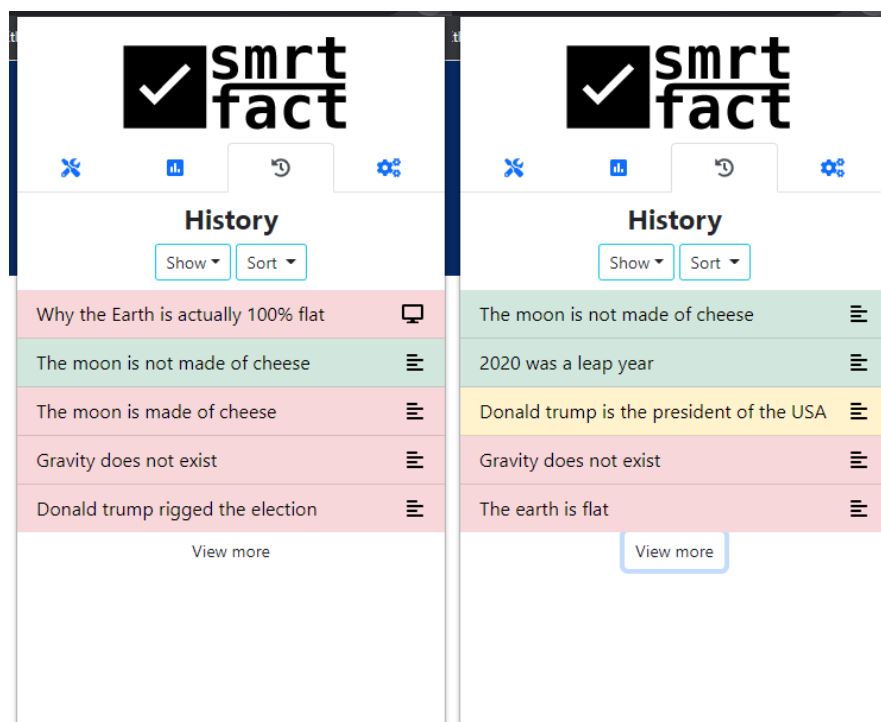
smrt fact

History

Show Sort

Why the Earth is actually 100% flat

The moon is not made of cheese

The moon is made of cheese

Gravity does not exist

Donald trump rigged the election

View more

smrt fact

History

Show Sort

The moon is not made of cheese

2020 was a leap year

Donald trump is the president of the USA

Gravity does not exist

The earth is flat

View more